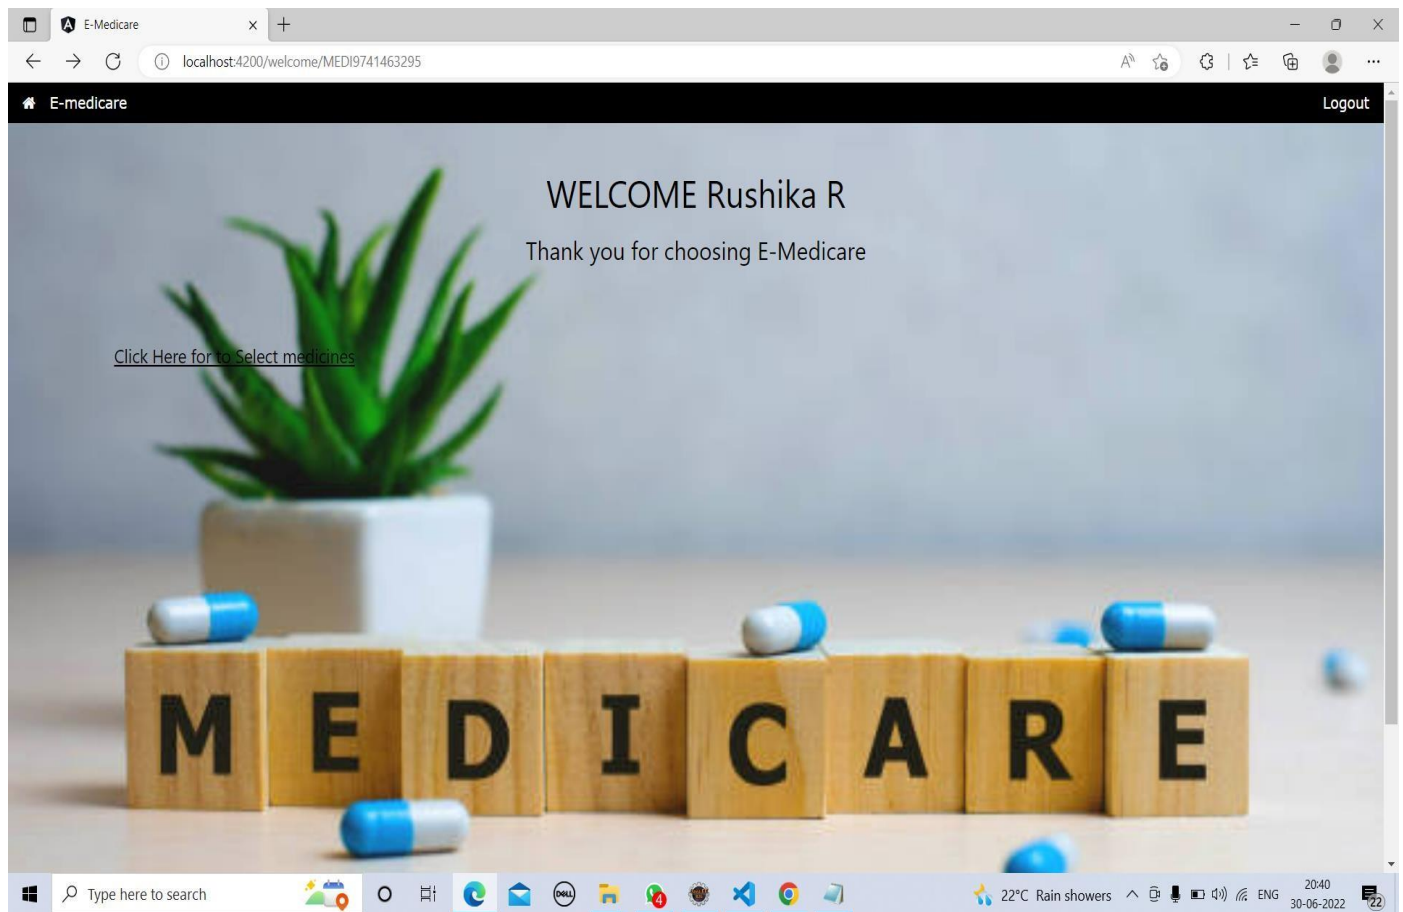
E-Medicare

localhost:4200/welcome/MEDI9741463295

E-medicare

Logout

WELCOME Rushika R

Thank you for choosing E-Medicare

Click Here for to Select medicines

MEDICARE

Type here to search

22°C Rain showers

ENG

20:40
30-06-2022

22